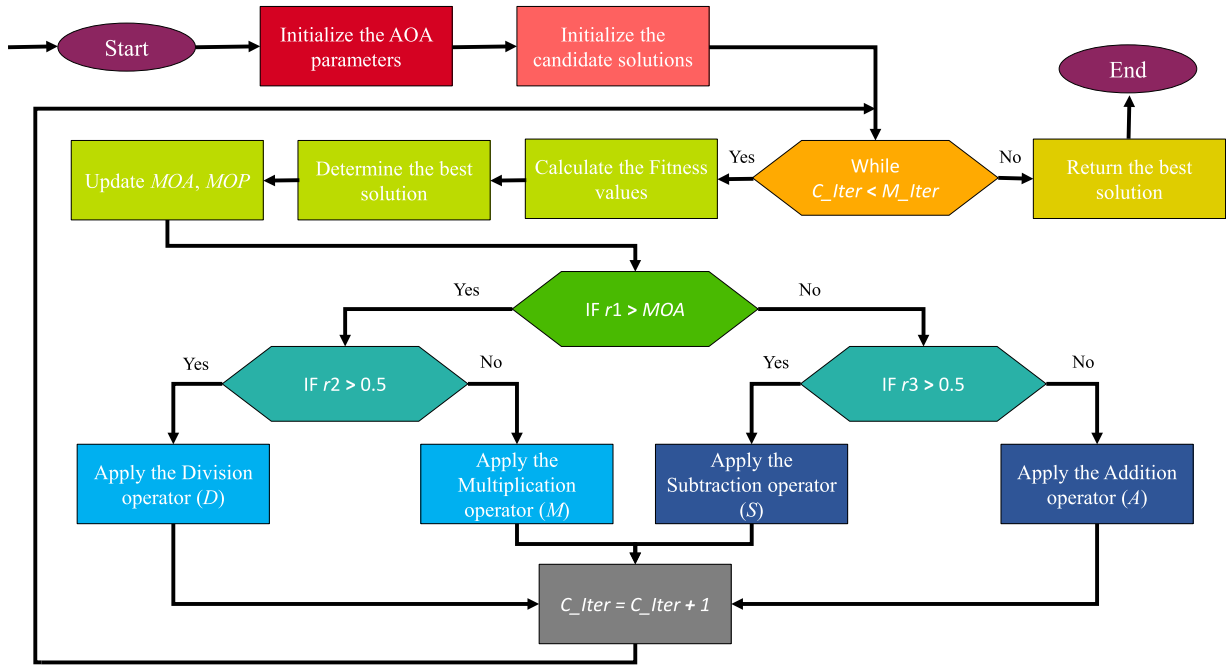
Start

Initialize the AOA parameters

Initialize the candidate solutions

End

Update *MOA*, *MOP*

Determine the best solution

Calculate the Fitness values

Yes

While $C\_Iter < M\_Iter$

No

Return the best solution

Yes

IF $r1 > MOA$

No

Yes

IF $r2 > 0.5$

No

Yes

IF $r3 > 0.5$

No

Apply the Division operator ($D$)

Apply the Multiplication operator ($M$)

Apply the Subtraction operator ($S$)

Apply the Addition operator ($A$)

$C\_Iter = C\_Iter + 1$